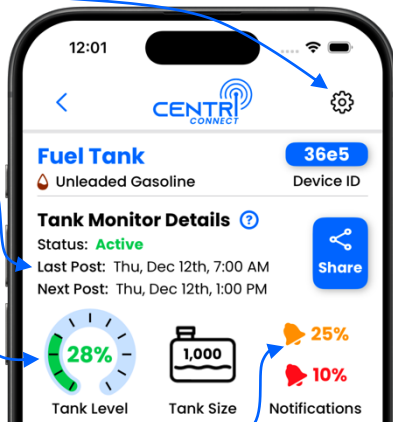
12:01

CENTRI
CONNECT

Fuel Tank
36e5
Unleaded Gasoline
Device ID

Tank Monitor Details ?
Status: Active
Last Post: Thu, Dec 12th, 7:00 AM
Next Post: Thu, Dec 12th, 1:00 PM
Share

28%
Tank Level
1,000
Tank Size
25%
10%
Notifications